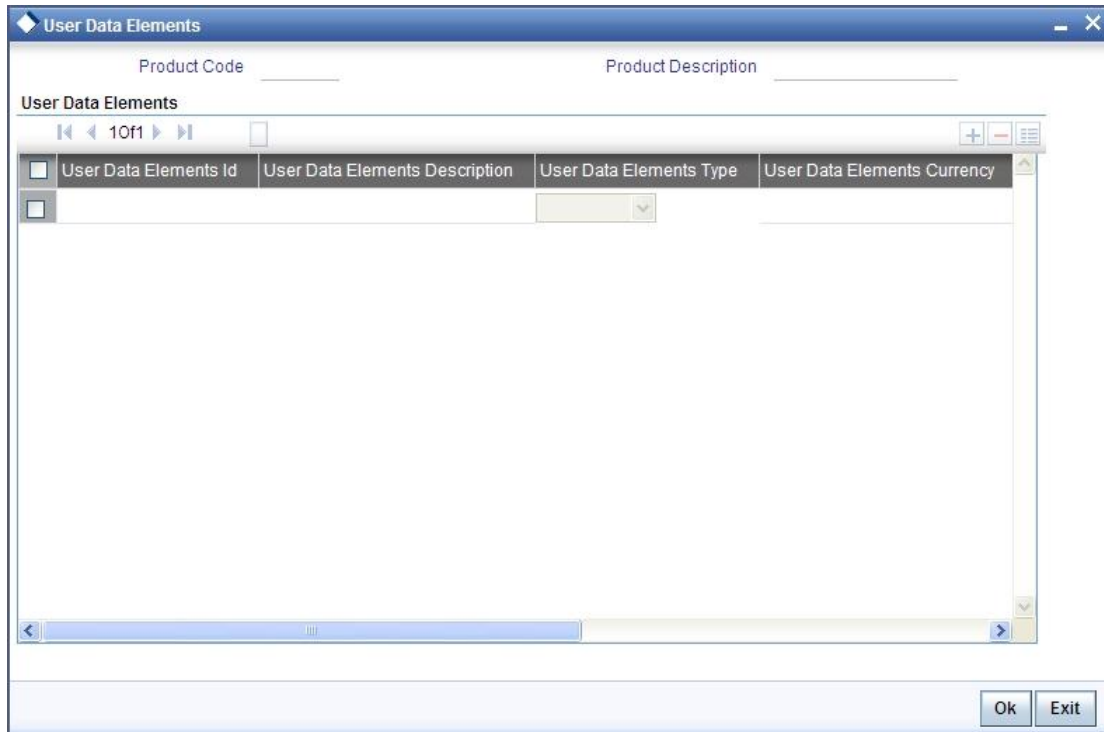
User Data Elements

Product Code

Product Description

User Data Elements

1 Of 1

| | User Data Elements Id | User Data Elements Description | User Data Elements Type | User Data Elements Currency |
|---|---|---|---|---|
| | | | | |

Ok

Exit